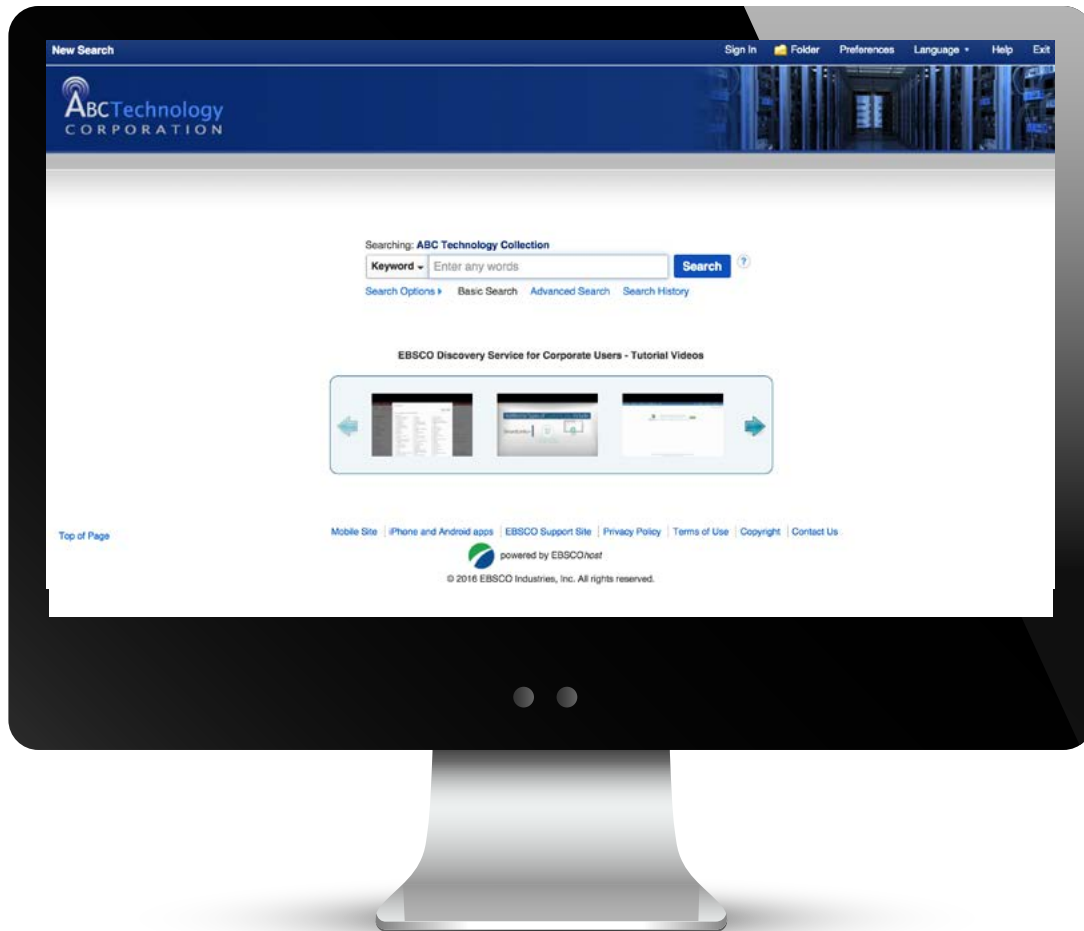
New Search

Sign In Folder Preferences Language ▾ Help Exit

ABCTechnology
CORPORATION

Searching: ABC Technology Collection

Keyword ▾ Enter any words Search ?

Search Options ▸ Basic Search Advanced Search Search History

EBSCO Discovery Service for Corporate Users - Tutorial Videos

Top of Page

Mobile Site | iPhone and Android apps | EBSCO Support Site | Privacy Policy | Terms of Use | Copyright | Contact Us

powered by EBSCOhost

© 2016 EBSCO Industries, Inc. All rights reserved.